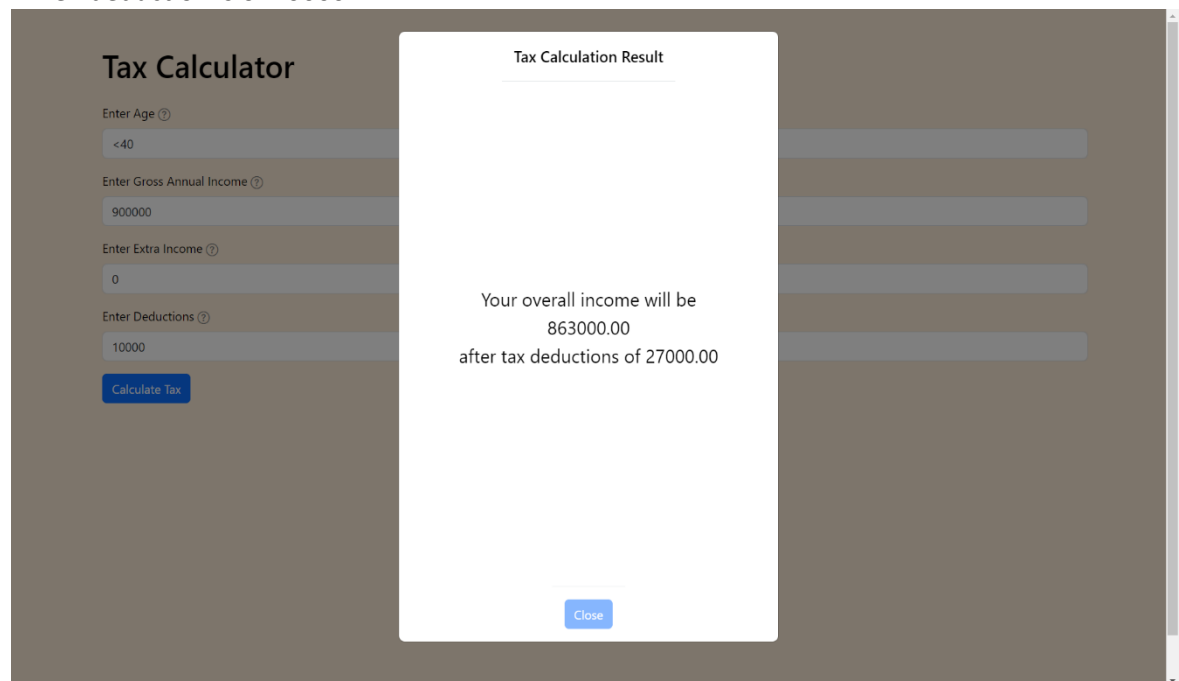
Tax Calculator

Enter Age ?

<40

Enter Gross Annual Income ?

900000

Enter Extra Income ?

0

Enter Deductions ?

10000

Calculate Tax

Tax Calculation Result

Your overall income will be 863000.00 after tax deductions of 27000.00

Close